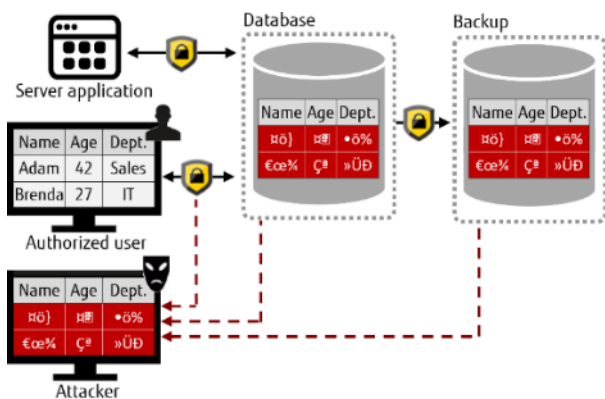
Database

Backup

Server application

| Name | Age | Dept. |
|---|---|---|
| ¤ö} | ¤ | •ö% |
| €œ% | Çª | »ÜÐ |

| Name | Age | Dept. |
|---|---|---|
| ¤ö} | ¤ | •ö% |
| €œ% | Çª | »ÜÐ |

| Name | Age | Dept. |
|---|---|---|
| Adam | 42 | Sales |
| Brenda | 27 | IT |

Authorized user

| Name | Age | Dept. |
|---|---|---|
| ¤ö} | ¤ | •ö% |
| €œ% | Çª | »ÜÐ |

Attacker